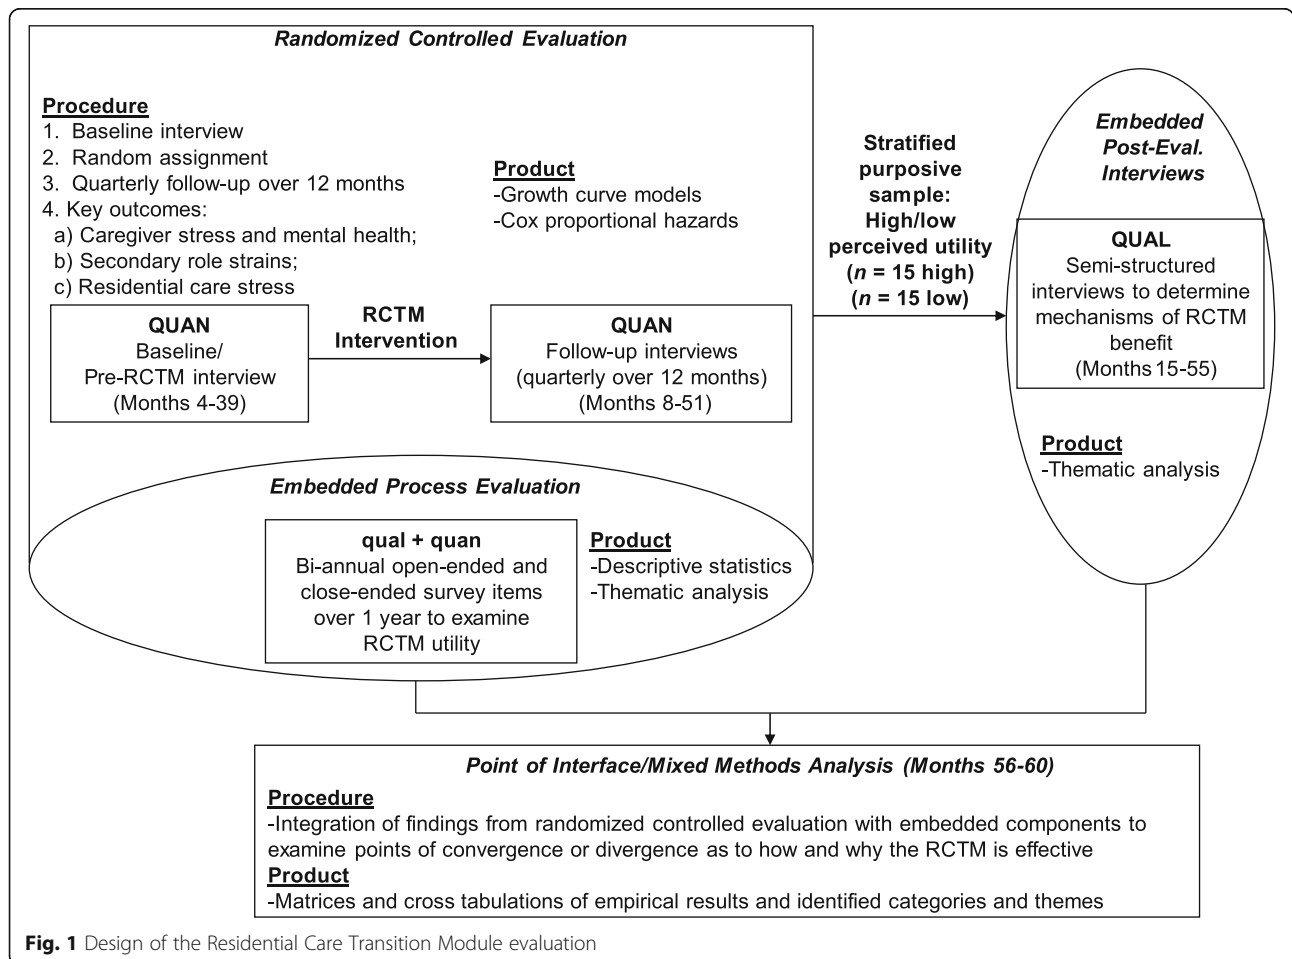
Randomized Controlled Evaluation

Procedure
1. Baseline interview
2. Random assignment
3. Quarterly follow-up over 12 months
4. Key outcomes:
a) Caregiver stress and mental health;
b) Secondary role strains;
c) Residential care stress

Product
-Growth curve models
-Cox proportional hazards

QUAN
Baseline/
Pre-RCTM interview
(Months 4-39)

RCTM
Intervention

QUAN
Follow-up interviews
(quarterly over 12 months)
(Months 8-51)

Stratified purposive sample: High/low perceived utility
($n$ = 15 high)
($n$ = 15 low)

Embedded Post-Eval. Interviews

QUAL
Semi-structured interviews to determine mechanisms of RCTM benefit
(Months 15-55)

Product
-Thematic analysis

Embedded Process Evaluation

qual + quan
Bi-annual open-ended and close-ended survey items over 1 year to examine RCTM utility

Product
-Descriptive statistics
-Thematic analysis

Point of Interface/Mixed Methods Analysis (Months 56-60)
Procedure
-Integration of findings from randomized controlled evaluation with embedded components to examine points of convergence or divergence as to how and why the RCTM is effective
Product
-Matrices and cross tabulations of empirical results and identified categories and themes

Fig. 1 Design of the Residential Care Transition Module evaluation